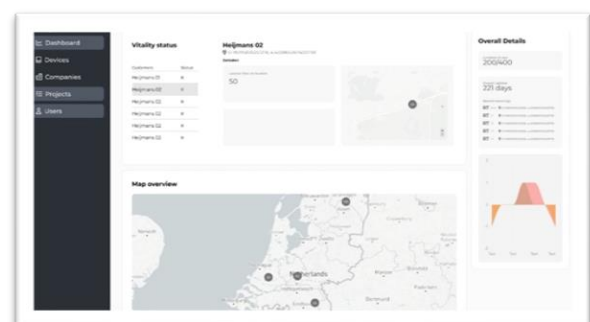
Dashboard
Devices
Companies
Projects
Users

Vitality status

| Customers | Status |
|---|---|
| Heijmans 01 | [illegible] |
| Heijmans 02 | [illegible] |
| Heijmans 02 | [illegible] |
| Heijmans 02 | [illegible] |
| Heijmans 02 | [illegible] |
| Heijmans 02 | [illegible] |

Heijmans 02
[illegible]
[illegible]

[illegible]
50

Map overview

Netherlands

Overall Details

200/400

221 days

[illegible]